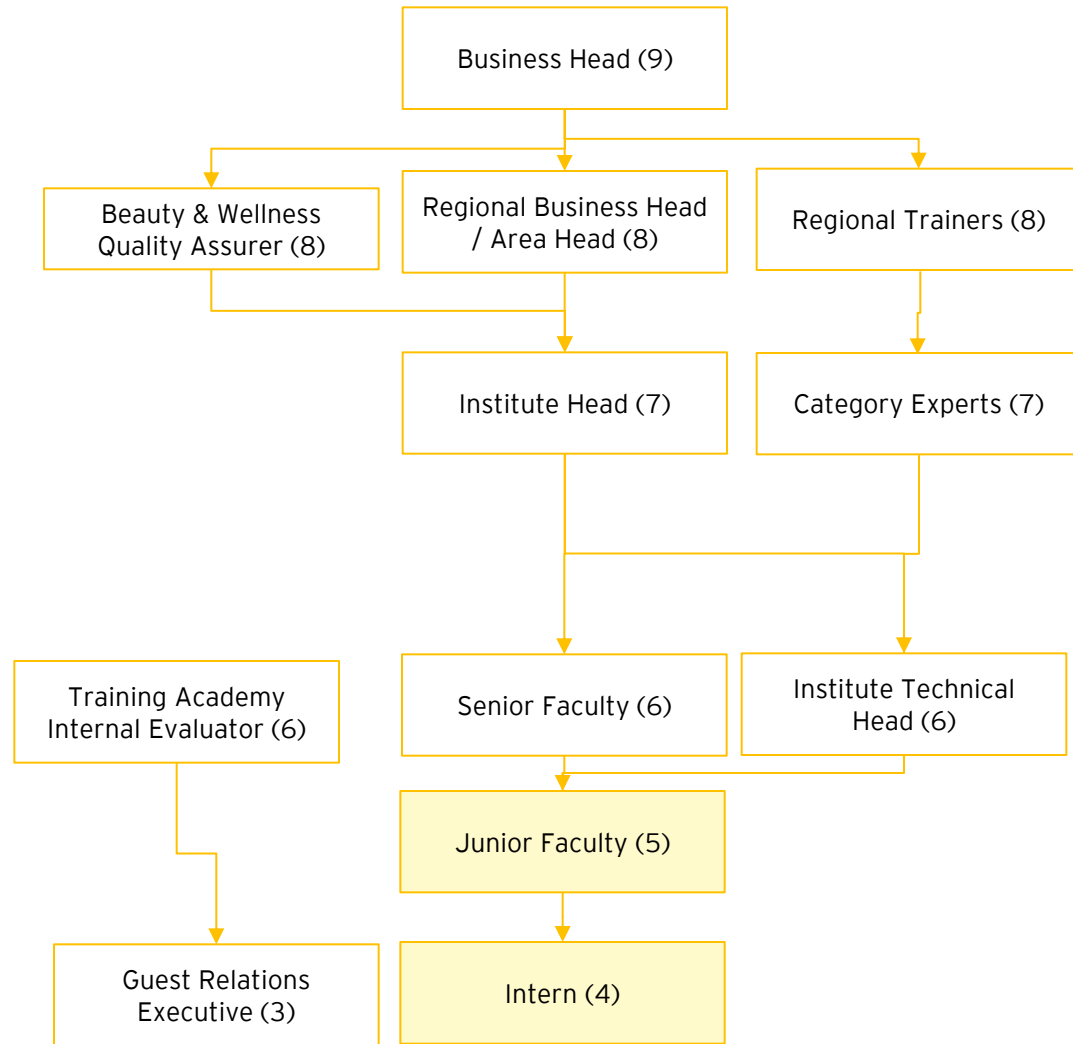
Business Head (9)

Beauty & Wellness Quality Assurer (8)

Regional Business Head / Area Head (8)

Regional Trainers (8)

Institute Head (7)

Category Experts (7)

Training Academy Internal Evaluator (6)

Senior Faculty (6)

Institute Technical Head (6)

Junior Faculty (5)

Guest Relations Executive (3)

Intern (4)